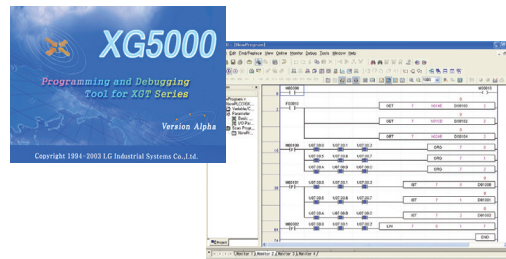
XG5000

Programming and Debugging Tool for XGT Series

Version Alpha

Copyright 1994~2003 LG Industrial Systems Co.,Ltd.

Edit Find/Replace View Online Monitor Debug Tools Window Help

M00336

F00B10

GET

GET

GET

ORG

ORG

ORG

SET

SET

SET

END

Monitor 1 Monitor 2 Monitor 3 Monitor 4